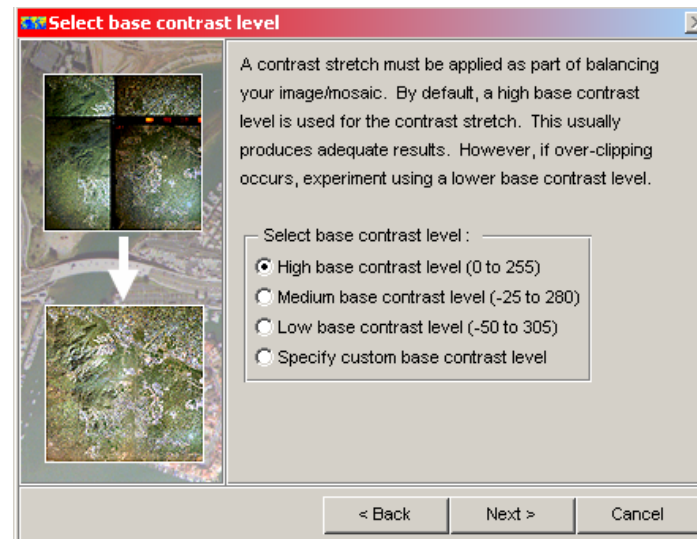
Select base contrast level

A contrast stretch must be applied as part of balancing your image/mosaic. By default, a high base contrast level is used for the contrast stretch. This usually produces adequate results. However, if over-clipping occurs, experiment using a lower base contrast level.

Select base contrast level :
High base contrast level (0 to 255)
Medium base contrast level (-25 to 280)
Low base contrast level (-50 to 305)
Specify custom base contrast level

< Back
Next >
Cancel